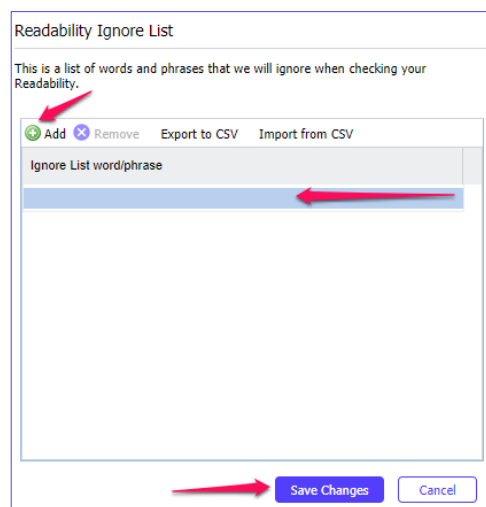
Readability Ignore List

This is a list of words and phrases that we will ignore when checking your Readability.

Add Remove Export to CSV Import from CSV

| Ignore List word/phrase |
|---|
| |

Save Changes Cancel